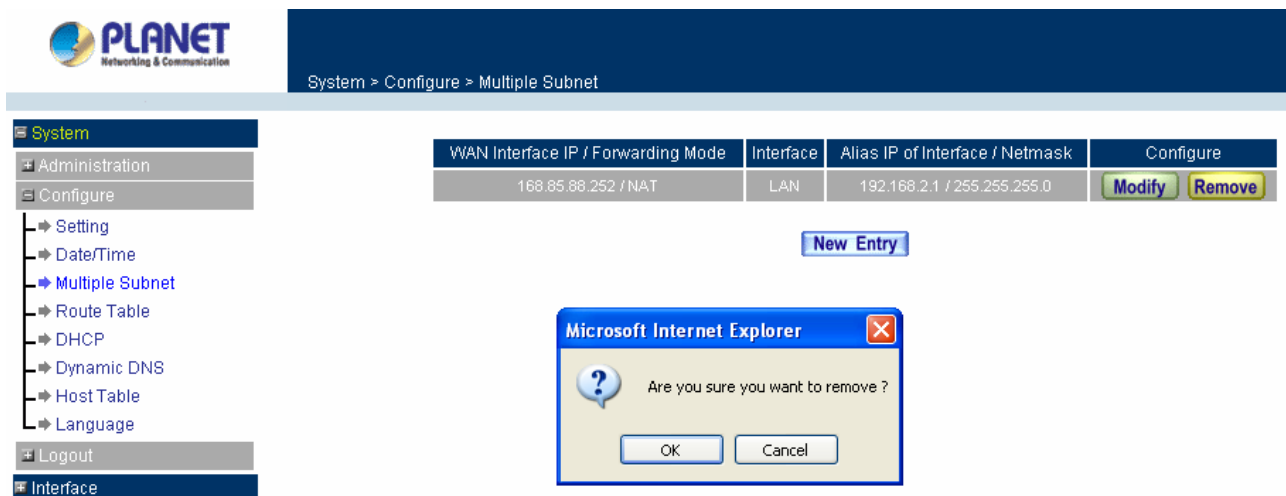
PLANET
Networking & Communication

System > Configure > Multiple Subnet

System
Administration
Configure
Setting
Date/Time
Multiple Subnet
Route Table
DHCP
Dynamic DNS
Host Table
Language
Logout
Interface

| WAN Interface IP / Forwarding Mode | Interface | Alias IP of Interface / Netmask | Configure |
|---|---|---|---|
| 168.85.88.252 / NAT | LAN | 192.168.2.1 / 255.255.255.0 | Modify Remove |

New Entry

Microsoft Internet Explorer

Are you sure you want to remove ?

OK Cancel